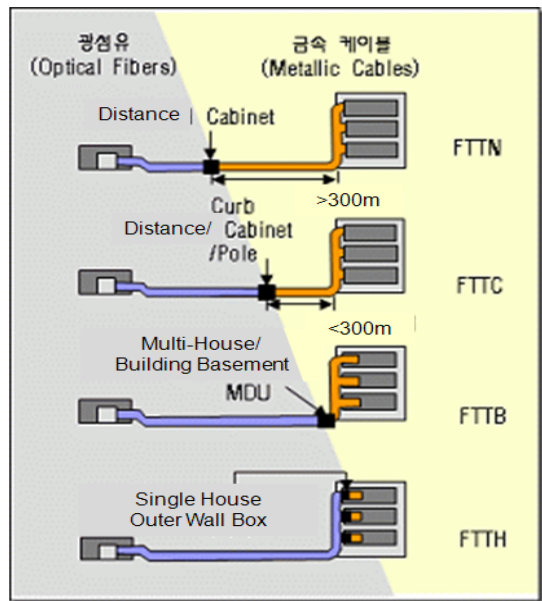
광섬유
(Optical Fibers)

금속 케이블
(Metallic Cables)

Distance | Cabinet

FTTN

>300m

Distance/ Curb Cabinet /Pole

FTTC

<300m

Multi-House/ Building Basement

MDU

FTTB

Single House Outer Wall Box

FTTH